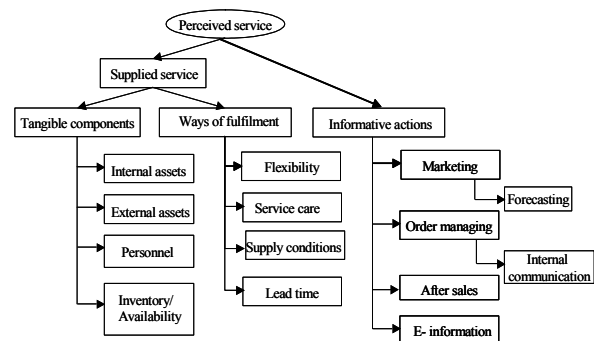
Perceived service

Supplied service

Tangible components

Ways of fulfilment

Informative actions

Internal assets

External assets

Personnel

Inventory/ Availability

Flexibility

Service care

Supply conditions

Lead time

Marketing

Forecasting

Order managing

Internal communication

After sales

E- information